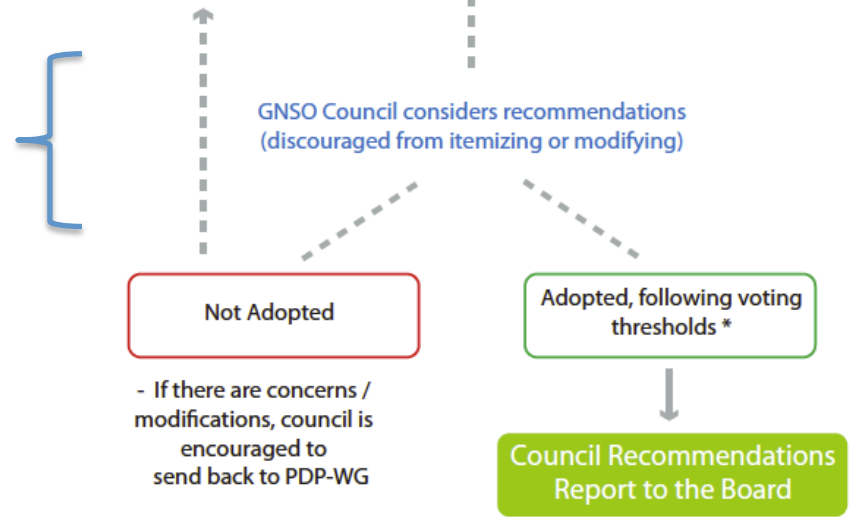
GNSO Council considers recommendations (discouraged from itemizing or modifying)

Not Adopted

Adopted, following voting thresholds *

- If there are concerns / modifications, council is encouraged to send back to PDP-WG

Council Recommendations Report to the Board